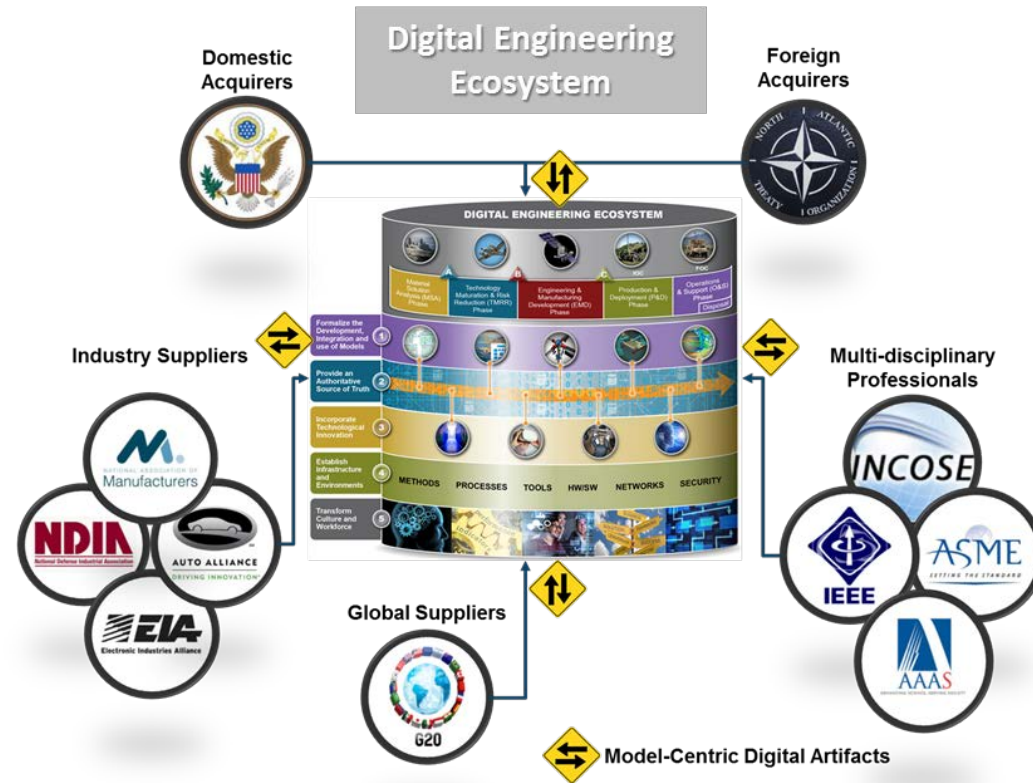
Digital Engineering Ecosystem

Domestic Acquirers

Foreign Acquirers

NORTH ATLANTIC TREATY ORGANIZATION

DIGITAL ENGINEERING ECOSYSTEM

A B C IOC FOC

Material Solution Analysis (MSA) Phase

Technology Maturation & Risk Reduction (TMRR) Phase

Engineering & Manufacturing Development (EMD) Phase

Production & Deployment (P&D) Phase

Operations & Support (O&S) Phase

Disposal

Formalize the Development, Integration and use of Models 1

Provide an Authoritative Source of Truth 2

Incorporate Technological Innovation 3

Establish Infrastructure and Environments 4

METHODS PROCESSES TOOLS HW/SW NETWORKS SECURITY

Transform Culture and Workforce 5

Industry Suppliers

NATIONAL ASSOCIATION OF Manufacturers

NDIA National Defense Industrial Association

AUTO ALLIANCE DRIVING INNOVATION

EIA Electronic Industries Alliance

Multi-disciplinary Professionals

INCOSE

IEEE

ASME SETTING THE STANDARD

AAAS

Global Suppliers

G20

Model-Centric Digital Artifacts